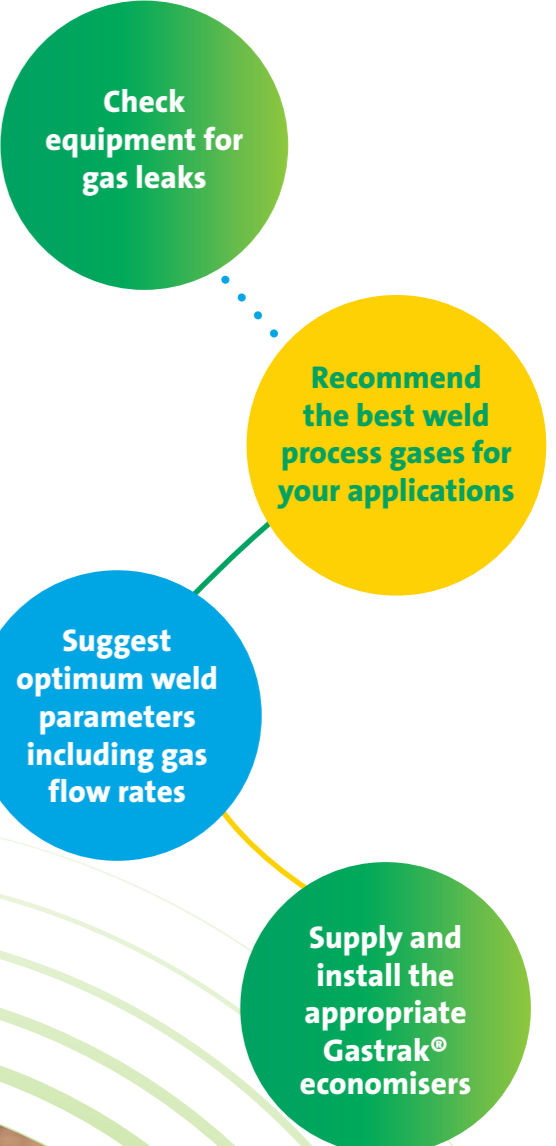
Check equipment for gas leaks

Recommend the best weld process gases for your applications

Suggest optimum weld parameters including gas flow rates

Supply and install the appropriate Gastrak® economisers